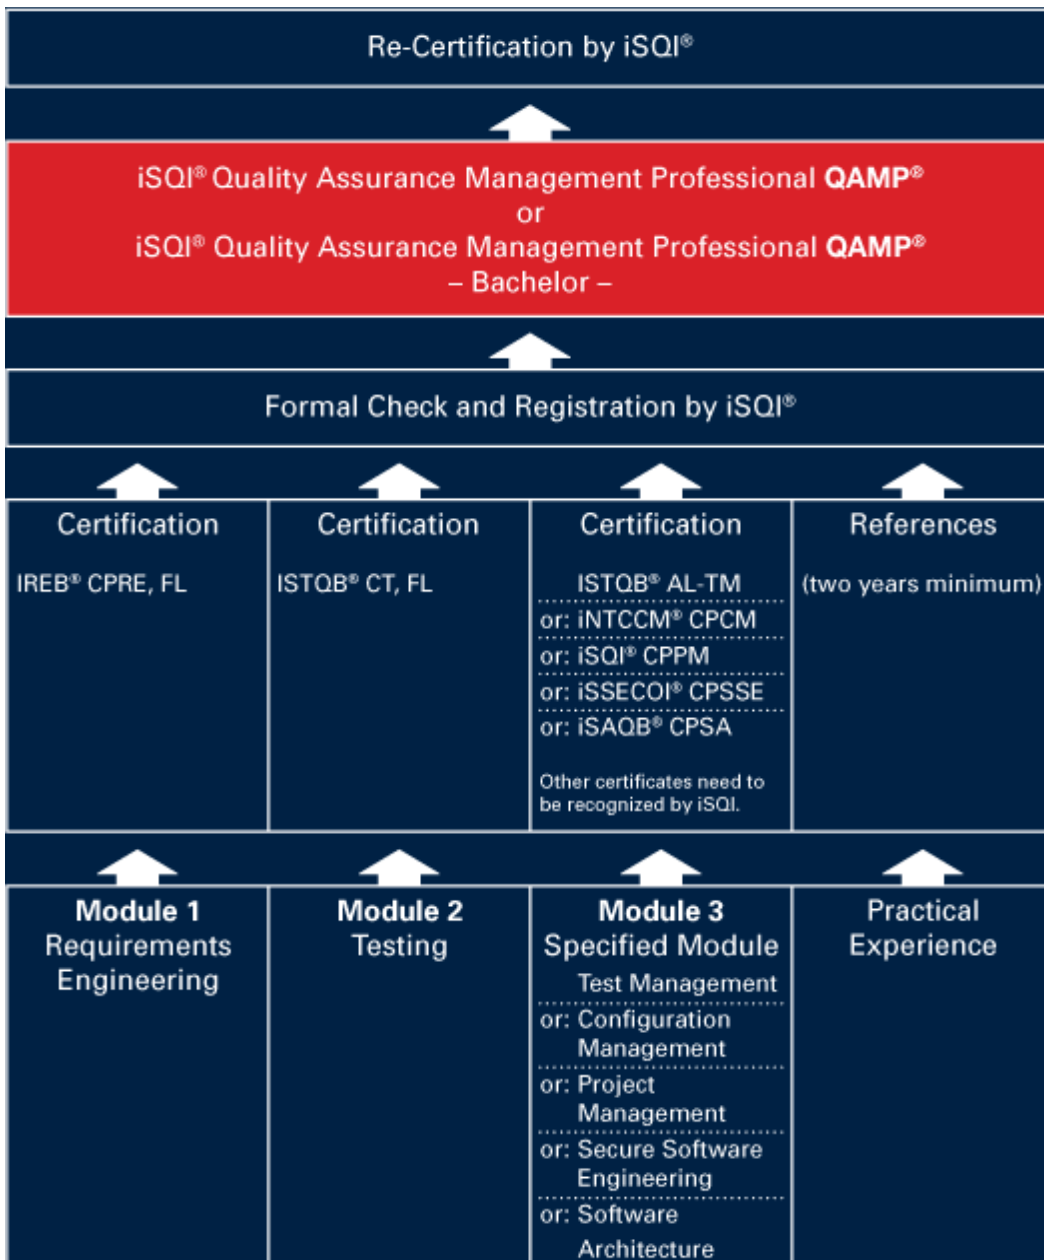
Re-Certification by iSQI®

iSQI® Quality Assurance Management Professional **QAMP®**
or
iSQI® Quality Assurance Management Professional **QAMP®**
– Bachelor –

Formal Check and Registration by iSQI®

| Certification | Certification | Certification | References |
|---|---|---|---|
| IREB® CPRE, FL | ISTQB® CT, FL | ISTQB® AL-TM<br>or: iNTCCM® CPCM<br>or: iSQI® CPPM<br>or: iSSECOI® CPSSE<br>or: iSAQB® CPSA<br>Other certificates need to be recognized by iSQI. | (two years minimum) |

| **Module 1** Requirements Engineering | **Module 2** Testing | **Module 3** Specified Module<br>Test Management<br>or: Configuration Management<br>or: Project Management<br>or: Secure Software Engineering<br>or: Software Architecture | Practical Experience |
|---|---|---|---|